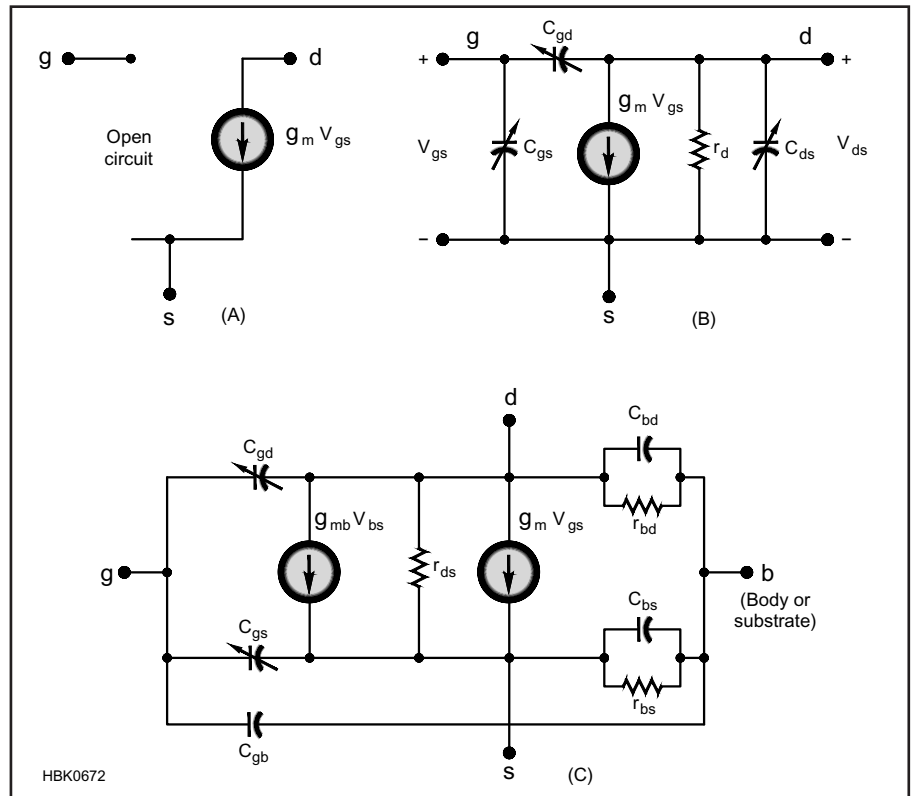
g

d

Open circuit

$g_m V_{gs}$

s

(A)

+ g

$C_{gd}$

d +

$V_{gs}$

$C_{gs}$

$g_m V_{gs}$

$r_d$

$C_{ds}$

$V_{ds}$

–

–

s

(B)

d

$C_{bd}$

$C_{gd}$

$g_{mb} V_{bs}$

$g_m V_{gs}$

$r_{bd}$

g

$r_{ds}$

b

(Body or substrate)

$C_{bs}$

$C_{gs}$

$r_{bs}$

$C_{gb}$

HBK0672

s

(C)